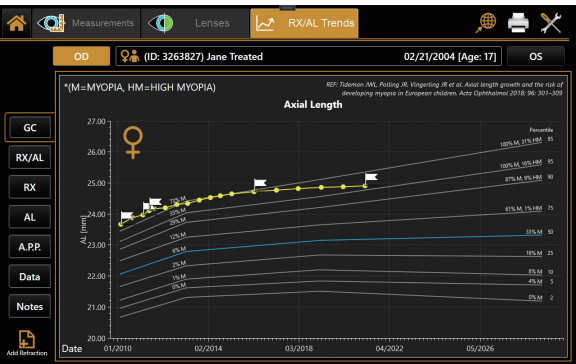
Measurements Lenses RX/AL Trends

OD (ID: 3263827) Jane Treated 02/21/2004 [Age: 17] OS

*(M=MYOPIA, HM=HIGH MYOPIA)

REF: Tideman JWL, Polling JR, Vingerling JR et al. Axial length growth and the risk of developing myopia in European children. Acta Ophthalmol 2018; 96: 301–309

Axial Length

GC
RX/AL
RX
AL
A.P.P.
Data
Notes
Add Refraction

AL [mm]

27.00
26.00
25.00
24.00
23.00
22.00
21.00
20.00

Percentile

100% M, 31% HM 95
100% M, 16% HM 95
87% M, 9% HM 90
61% M, 1% HM 75
35% M 50
16% M 25
8% M 10
4% M 5
0% M 2

75% M
53% M
29% M
12% M
6% M
2% M
1% M
0% M

Date 01/2010 02/2014 03/2018 04/2022 05/2026